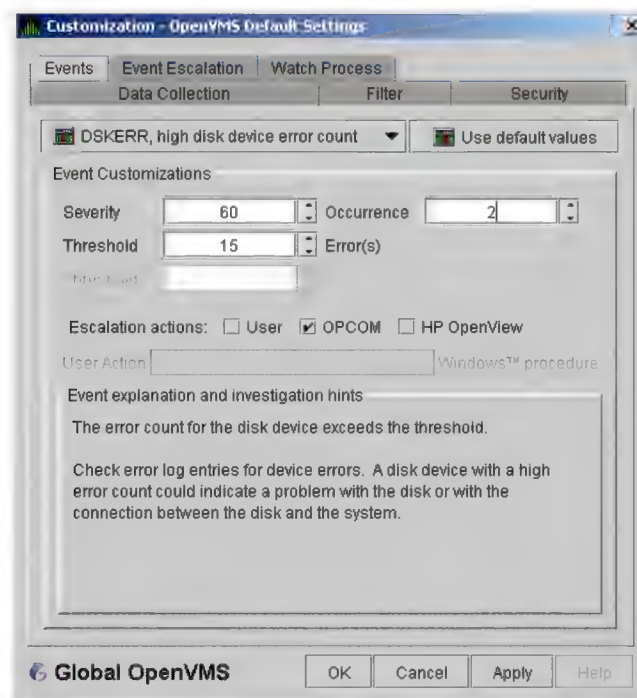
Customization - OpenVMS Default Settings

Events | Event Escalation | Watch Process
Data Collection | Filter | Security

DSKERR, high disk device error count
Use default values

Event Customizations

Severity 60
Occurrence 2
Threshold 15 Error(s)
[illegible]

Escalation actions: User OPCOM HP OpenView

User Action
Windows™ procedure

Event explanation and investigation hints

The error count for the disk device exceeds the threshold.

Check error log entries for device errors. A disk device with a high error count could indicate a problem with the disk or with the connection between the disk and the system.

Global OpenVMS
OK
Cancel
Apply
Help